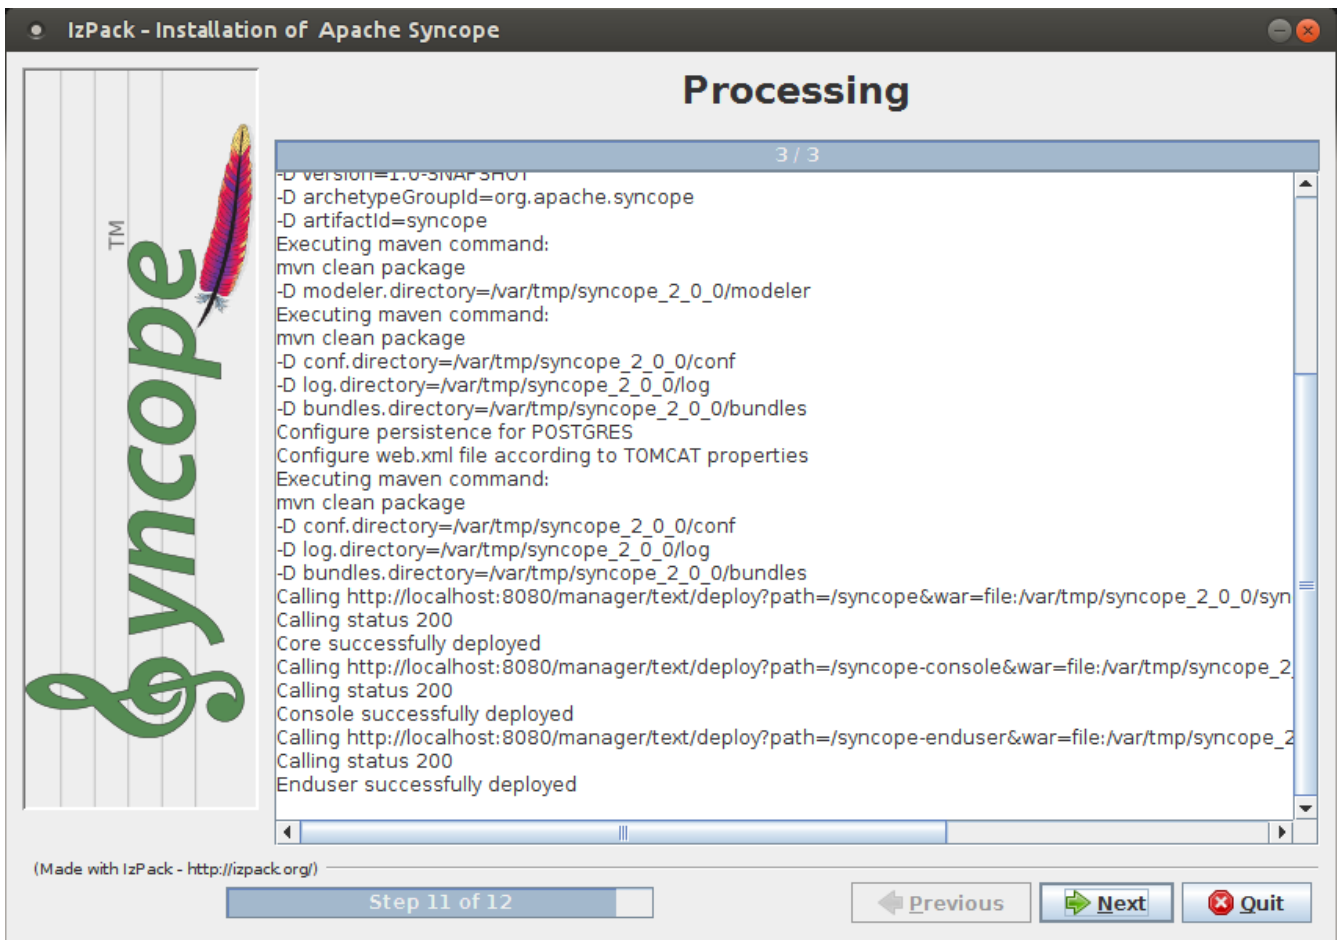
IzPack - Installation of Apache Syncope

Processing

3 / 3

-D version=1.0-SNAPSHOT
-D archetypeGroupId=org.apache.syncope
-D artifactId=syncope
Executing maven command:
mvn clean package
-D modeler.directory=/var/tmp/syncope_2_0_0/modeler
Executing maven command:
mvn clean package
-D conf.directory=/var/tmp/syncope_2_0_0/conf
-D log.directory=/var/tmp/syncope_2_0_0/log
-D bundles.directory=/var/tmp/syncope_2_0_0/bundles
Configure persistence for POSTGRES
Configure web.xml file according to TOMCAT properties
Executing maven command:
mvn clean package
-D conf.directory=/var/tmp/syncope_2_0_0/conf
-D log.directory=/var/tmp/syncope_2_0_0/log
-D bundles.directory=/var/tmp/syncope_2_0_0/bundles
Calling http://localhost:8080/manager/text/deploy?path=/syncope&war=file:/var/tmp/syncope_2_0_0/syn
Calling status 200
Core successfully deployed
Calling http://localhost:8080/manager/text/deploy?path=/syncope-console&war=file:/var/tmp/syncope_2
Calling status 200
Console successfully deployed
Calling http://localhost:8080/manager/text/deploy?path=/syncope-enduser&war=file:/var/tmp/syncope_2
Calling status 200
Enduser successfully deployed

Syncope TM

(Made with IzPack - http://izpack.org/)

Step 11 of 12

Previous
Next
Quit